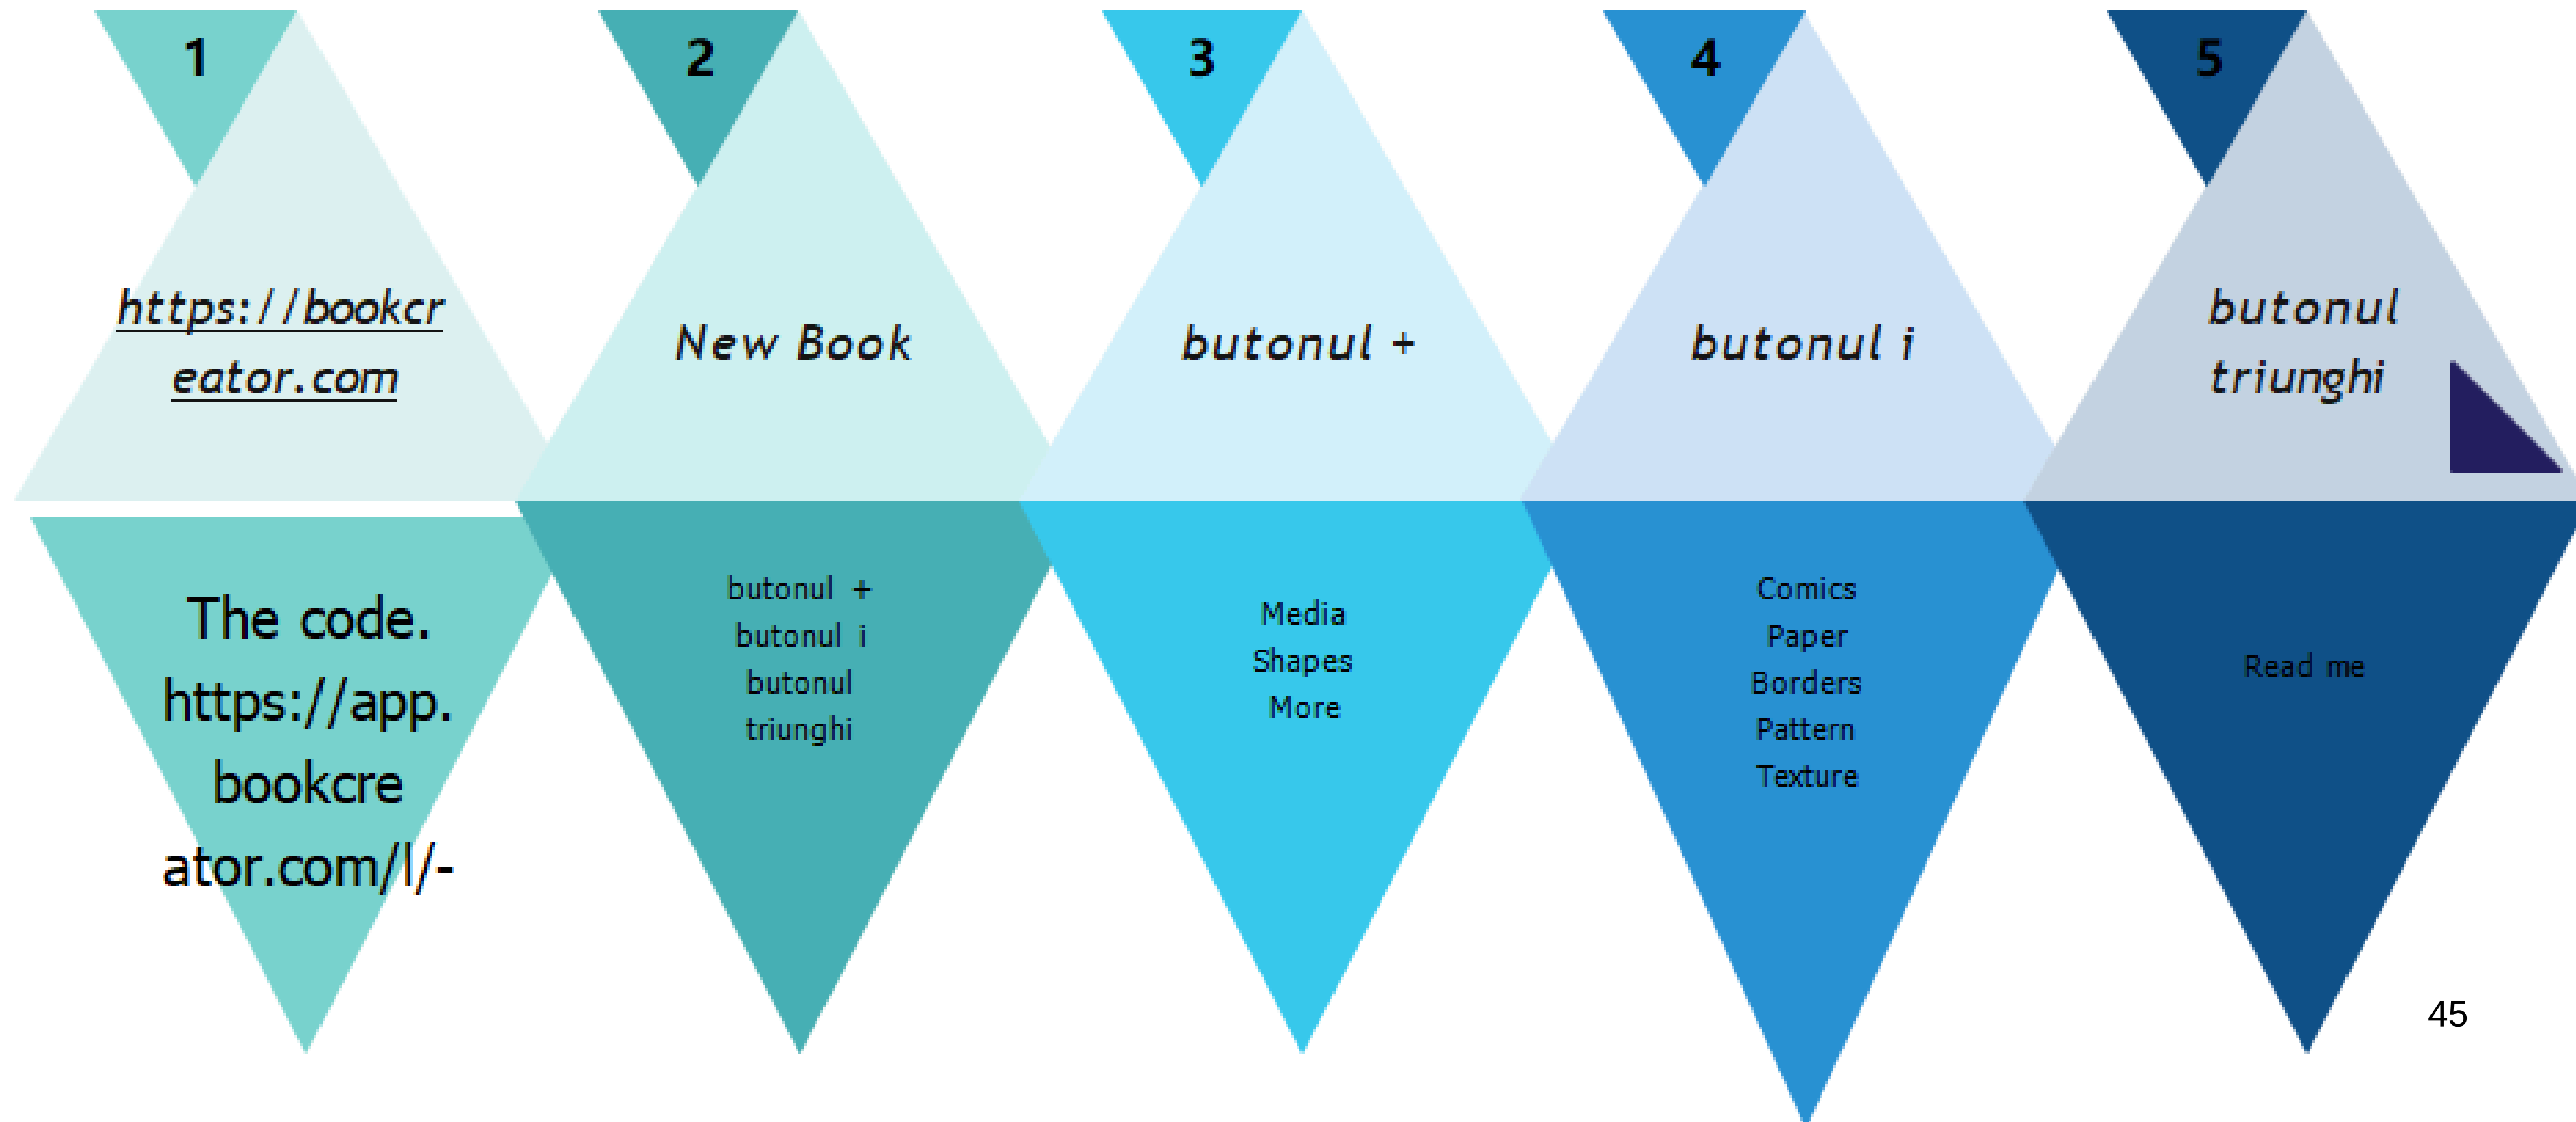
1

https://bookcreator.com

The code. https://app.bookcreator.com/l/-

2

New Book

butonul +
butonul i
butonul triunghi

3

butonul +

Media
Shapes
More

4

butonul i

Comics
Paper
Borders
Pattern
Texture

5

butonul triunghi

Read me

45